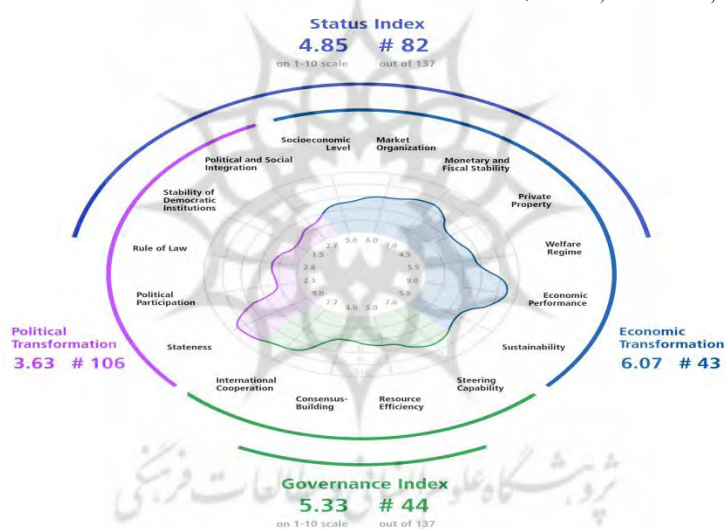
Status Index
4.85 # 82
on 1-10 scale out of 137

Socioeconomic Level
Market Organization
Political and Social Integration
Monetary and Fiscal Stability
Stability of Democratic Institutions
Private Property
Rule of Law
Welfare Regime
Political Participation
Economic Performance
Stateness
Sustainability
International Cooperation
Steering Capability
Consensus-Building
Resource Efficiency

2.7 5.0 6.0 7.0 1.5 4.5 2.8 5.5 2.3 9.0 9.8 5.8 7.7 2.8 4.0 5.0

Political Transformation
3.63 # 106

Economic Transformation
6.07 # 43

Governance Index
5.33 # 44
on 1-10 scale out of 137